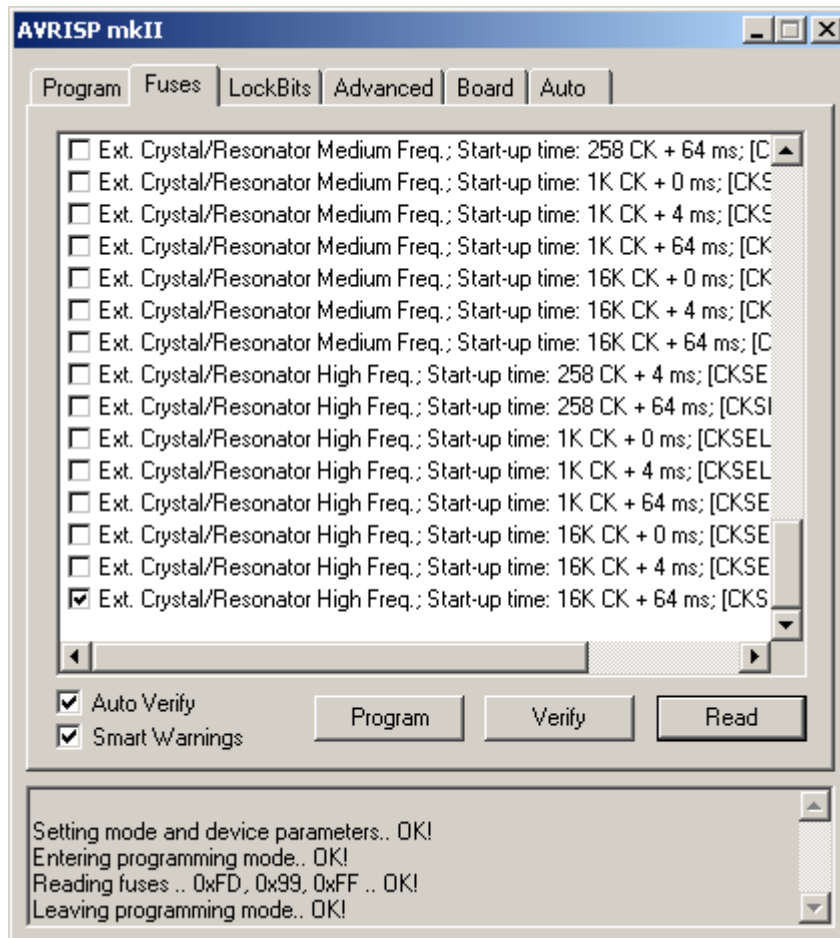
AVRISP mkII

Program | Fuses | LockBits | Advanced | Board | Auto

☐ Ext. Crystal/Resonator Medium Freq.; Start-up time: 258 CK + 64 ms; [C
☐ Ext. Crystal/Resonator Medium Freq.; Start-up time: 1K CK + 0 ms; [CKS
☐ Ext. Crystal/Resonator Medium Freq.; Start-up time: 1K CK + 4 ms; [CKS
☐ Ext. Crystal/Resonator Medium Freq.; Start-up time: 1K CK + 64 ms; [CK
☐ Ext. Crystal/Resonator Medium Freq.; Start-up time: 16K CK + 0 ms; [CK
☐ Ext. Crystal/Resonator Medium Freq.; Start-up time: 16K CK + 4 ms; [CK
☐ Ext. Crystal/Resonator Medium Freq.; Start-up time: 16K CK + 64 ms; [C
☐ Ext. Crystal/Resonator High Freq.; Start-up time: 258 CK + 4 ms; [CKSE
☐ Ext. Crystal/Resonator High Freq.; Start-up time: 258 CK + 64 ms; [CKSI
☐ Ext. Crystal/Resonator High Freq.; Start-up time: 1K CK + 0 ms; [CKSEL
☐ Ext. Crystal/Resonator High Freq.; Start-up time: 1K CK + 4 ms; [CKSEL
☐ Ext. Crystal/Resonator High Freq.; Start-up time: 1K CK + 64 ms; [CKSE
☐ Ext. Crystal/Resonator High Freq.; Start-up time: 16K CK + 0 ms; [CKSE
☐ Ext. Crystal/Resonator High Freq.; Start-up time: 16K CK + 4 ms; [CKSE
☑ Ext. Crystal/Resonator High Freq.; Start-up time: 16K CK + 64 ms; [CKS

☑ Auto Verify
☑ Smart Warnings

Program | Verify | Read

Setting mode and device parameters.. OK!
Entering programming mode.. OK!
Reading fuses .. 0xFD, 0x99, 0xFF .. OK!
Leaving programming mode.. OK!